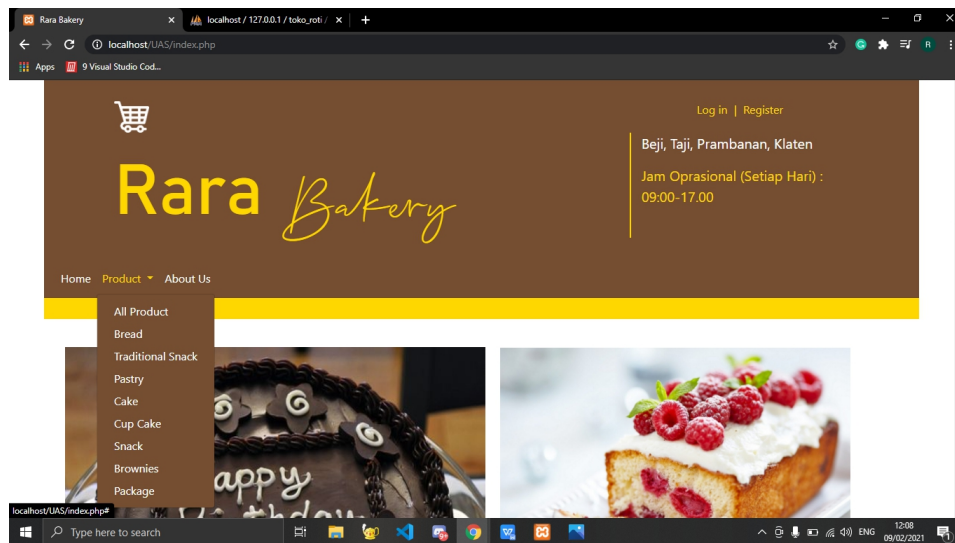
Rara Bakery
localhost / 127.0.0.1 / toko_roti /
localhost/UAS/index.php
Apps
9 Visual Studio Cod...
R

Log in | Register

Rara Bakery

Beji, Taji, Prambanan, Klaten

Jam Oprasional (Setiap Hari) : 09:00-17.00

Home Product About Us

All Product
Bread
Traditional Snack
Pastry
Cake
Cup Cake
Snack
Brownies
Package

localhost/UAS/index.php#

Type here to search
ENG
12:08
09/02/2021